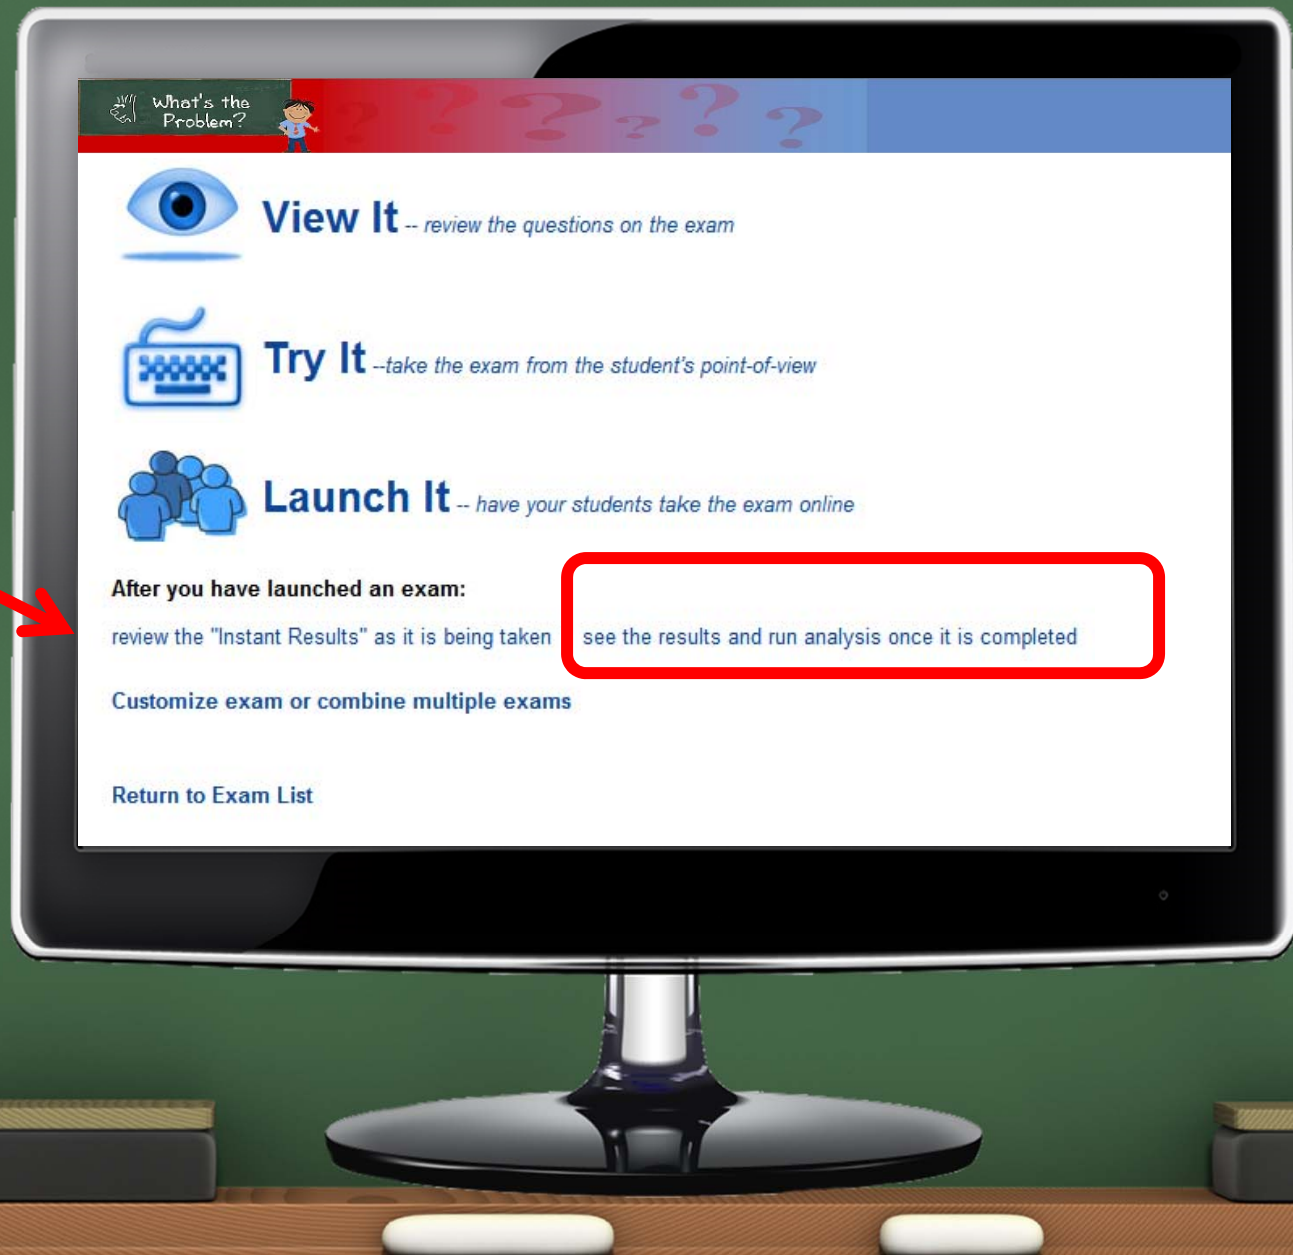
What's the Problem?

View It -- review the questions on the exam

Try It --take the exam from the student's point-of-view

Launch It -- have your students take the exam online

After you have launched an exam:

review the "Instant Results" as it is being taken see the results and run analysis once it is completed

Customize exam or combine multiple exams

Return to Exam List